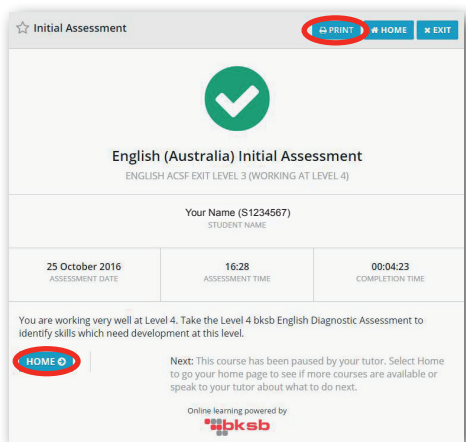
Initial Assessment

PRINT HOME EXIT

English (Australia) Initial Assessment

ENGLISH ACSF EXIT LEVEL 3 (WORKING AT LEVEL 4)

Your Name (S1234567)
STUDENT NAME

| 25 October 2016 | 16:28 | 00:04:23 |
|---|---|---|
| ASSESSMENT DATE | ASSESSMENT TIME | COMPLETION TIME |

You are working very well at Level 4. Take the Level 4 bksb English Diagnostic Assessment to identify skills which need development at this level.

HOME

Next: This course has been paused by your tutor. Select Home to go your home page to see if more courses are available or speak to your tutor about what to do next.

Online learning powered by
bksb